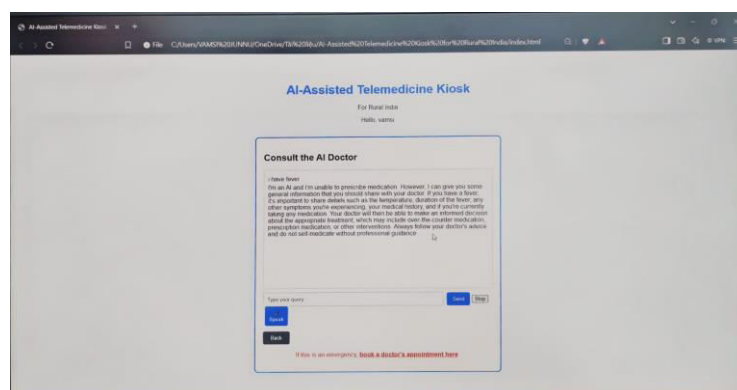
AI-Assisted Telemedicine Kiosk ×

File C:/Users/VAMSI%20JUNNU/OneDrive/Tài%20liệu/AI-Assisted%20Telemedicine%20Kiosk%20for%20Rural%20India/index.html

AI-Assisted Telemedicine Kiosk

For Rural India

Hello, vamsi

Consult the AI Doctor

i have fever

I'm an AI and I'm unable to prescribe medication. However, I can give you some general information that you should share with your doctor. If you have a fever, it's important to share details such as the temperature, duration of the fever, any other symptoms you're experiencing, your medical history, and if you're currently taking any medication. Your doctor will then be able to make an informed decision about the appropriate treatment, which may include over-the-counter medication, prescription medication, or other interventions. Always follow your doctor's advice and do not self-medicate without professional guidance.

Type your query

Send

Stop

Speak

Back

If this is an emergency, book a doctor's appointment here